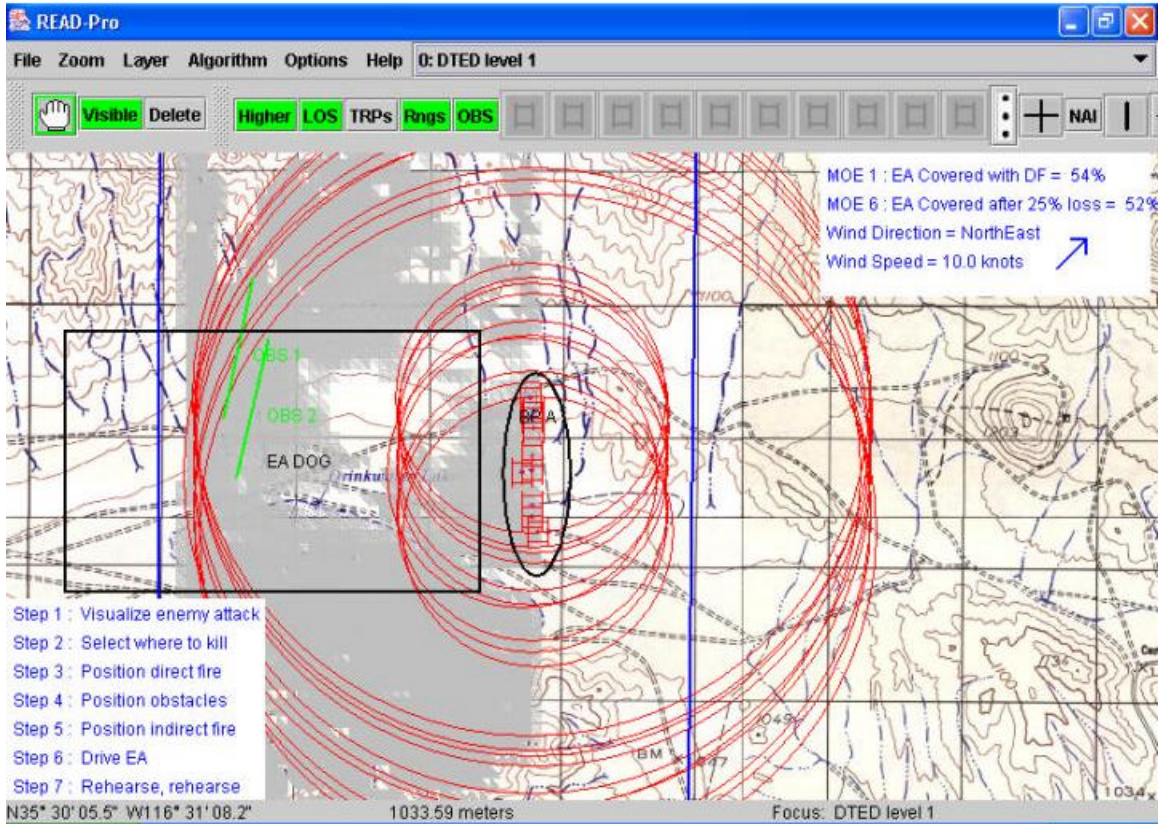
READ-Pro

File Zoom Layer Algorithm Options Help 0: DTED level 1

Visible Delete Higher LOS TRPs Rngs OBS NAI

MOE 1 : EA Covered with DF = 54%
MOE 6 : EA Covered after 25% loss = 52%
Wind Direction = NorthEast
Wind Speed = 10.0 knots

OBS 1
OBS 2
EA DOG
BPA

Step 1 : Visualize enemy attack
Step 2 : Select where to kill
Step 3 : Position direct fire
Step 4 : Position obstacles
Step 5 : Position indirect fire
Step 6 : Drive EA
Step 7 : Rehearse, rehearse

N35° 30' 05.5" W116° 31' 08.2" 1033.59 meters Focus: DTED level 1